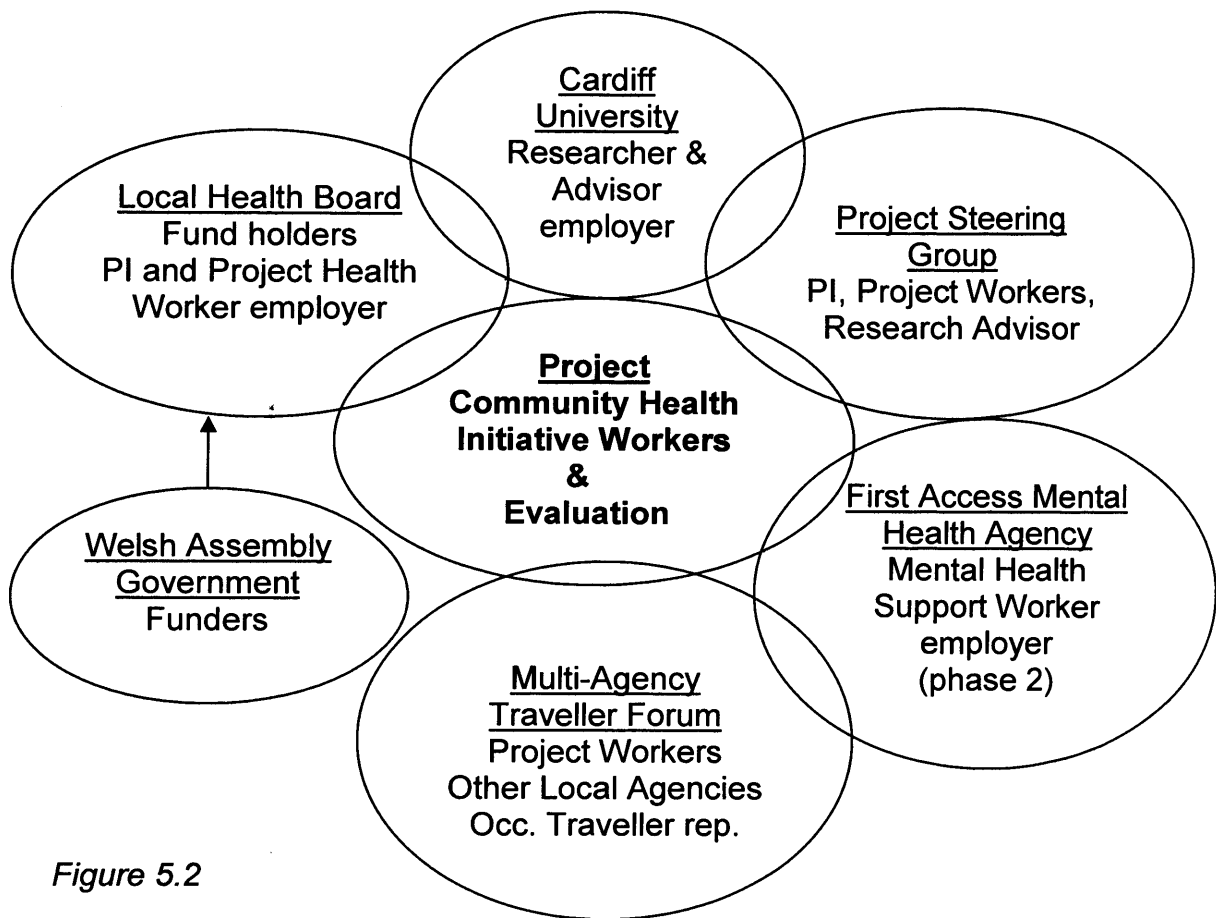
Cardiff University
Researcher & Advisor employer

Local Health Board
Fund holders
PI and Project Health Worker employer

Project Steering Group
PI, Project Workers, Research Advisor

Project
Community Health Initiative Workers & Evaluation

Welsh Assembly Government
Funders

First Access Mental Health Agency
Mental Health Support Worker employer (phase 2)

Multi-Agency Traveller Forum
Project Workers
Other Local Agencies
Occ. Traveller rep.

Figure 5.2